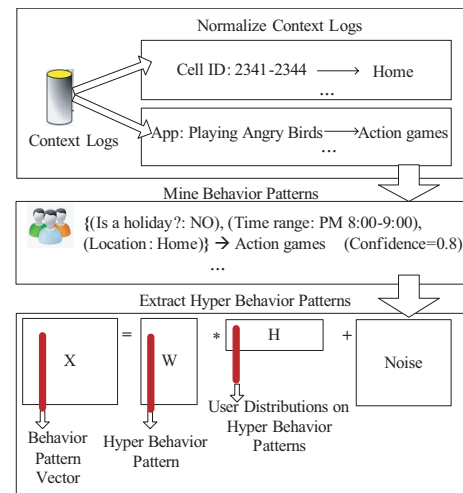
Normalize Context Logs

Cell ID: 2341-2344 ⟶ Home

...

Context Logs

App: Playing Angry Birds ⟶ Action games

...

Mine Behavior Patterns

{(Is a holiday?: NO), (Time range: PM 8:00-9:00), (Location: Home)} → Action games (Confidence=0.8)

...

Extract Hyper Behavior Patterns

X = W * H + Noise

Behavior Pattern Vector

Hyper Behavior Pattern

User Distributions on Hyper Behavior Patterns